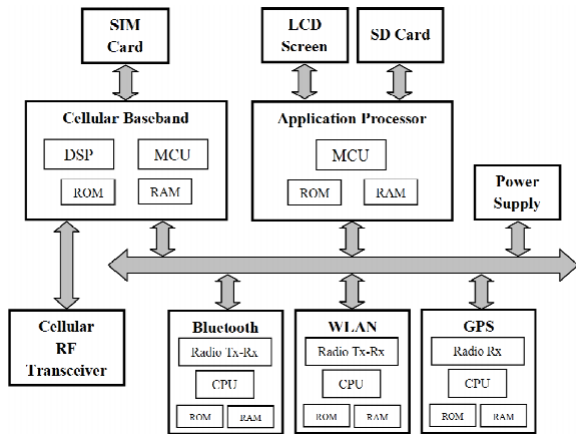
SIM Card

LCD Screen

SD Card

Cellular Baseband

DSP

MCU

ROM

RAM

Application Processor

MCU

ROM

RAM

Power Supply

Cellular RF Transceiver

Bluetooth

Radio Tx-Rx

CPU

ROM

RAM

WLAN

Radio Tx-Rx

CPU

ROM

RAM

GPS

Radio Rx

CPU

ROM

RAM